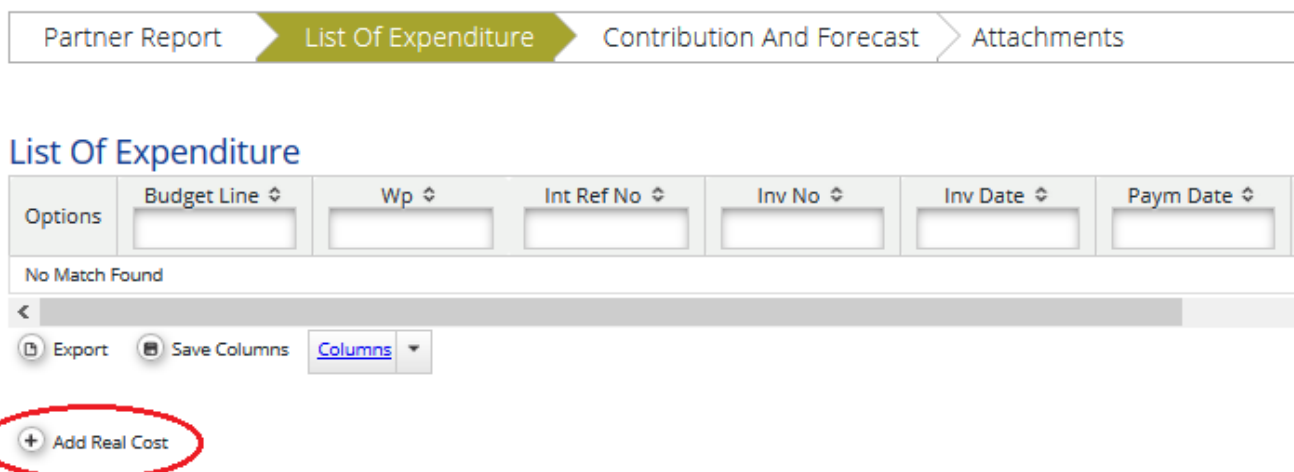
Partner Report | List Of Expenditure | Contribution And Forecast | Attachments

List Of Expenditure

| Options | Budget Line ⇕ | Wp ⇕ | Int Ref No ⇕ | Inv No ⇕ | Inv Date ⇕ | Paym Date ⇕ |
|---|---|---|---|---|---|---|
| No Match Found | | | | | | |

<

Export  Save Columns  Columns

Add Real Cost